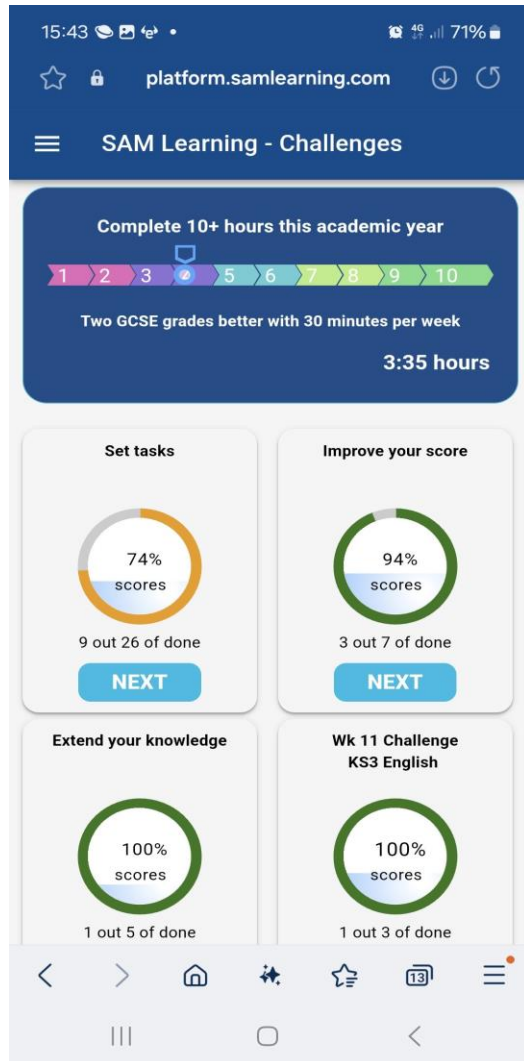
15:43 71%

platform.samlearning.com

SAM Learning - Challenges

Complete 10+ hours this academic year

1 2 3 5 6 7 8 9 10

Two GCSE grades better with 30 minutes per week

3:35 hours

Set tasks

74%
scores

9 out 26 of done

NEXT

Improve your score

94%
scores

3 out 7 of done

NEXT

Extend your knowledge

100%
scores

1 out 5 of done

Wk 11 Challenge
KS3 English

100%
scores

1 out 3 of done

13